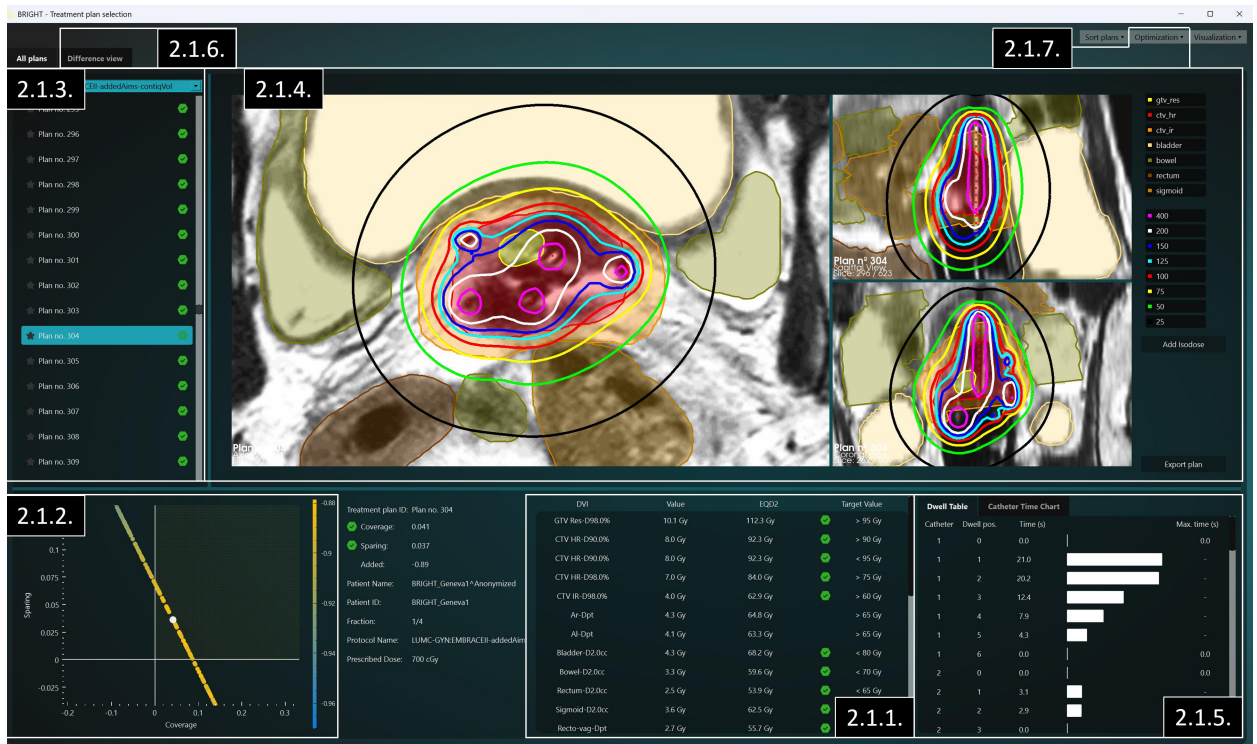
BRIGHT - Treatment plan selection

All plans | Difference view

2.1.6.

Sort plans ▾ | Optimization ▾ | Visualization ▾

2.1.7.

2.1.3.

CEII-addedAims-contiqVol

Plan no. 295
Plan no. 296
Plan no. 297
Plan no. 298
Plan no. 299
Plan no. 300
Plan no. 301
Plan no. 302
Plan no. 303
Plan no. 304
Plan no. 305
Plan no. 306
Plan no. 307
Plan no. 308
Plan no. 309

2.1.4.

Plan n° 304
Sagittal View
Slice: 296 / 523

Plan n° 304
Coronal View
Slice: 2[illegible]

Plan n° 304
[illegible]

gtv_res
ctv_hr
ctv_ir
bladder
bowel
rectum
sigmoid

400
200
150
125
100
75
50
25

Add Isodose

Export plan

2.1.2.

Sparing
0.1
0.075
0.05
0.025
0
-0.025
-0.2 -0.1 0 0.1 0.2 0.3
Coverage

-0.88
-0.9
-0.92
-0.94
-0.96

Treatment plan ID: Plan no. 304
Coverage: 0.041
Sparing: 0.037
Added: -0.89
Patient Name: BRIGHT_Geneva1^Anonymized
Patient ID: BRIGHT_Geneva1
Fraction: 1/4
Protocol Name: LUMC-GYN:EMBRACEII-addedAim
Prescribed Dose: 700 cGy

| DVI | Value | EQD2 | | Target Value |
|---|---|---|---|---|
| GTV Res-D98.0% | 10.1 Gy | 112.3 Gy | ✔ | > 95 Gy |
| CTV HR-D90.0% | 8.0 Gy | 92.3 Gy | ✔ | > 90 Gy |
| CTV HR-D90.0% | 8.0 Gy | 92.3 Gy | ✔ | < 95 Gy |
| CTV HR-D98.0% | 7.0 Gy | 84.0 Gy | ✔ | > 75 Gy |
| CTV IR-D98.0% | 4.0 Gy | 62.9 Gy | ✔ | > 60 Gy |
| Ar-Dpt | 4.3 Gy | 64.8 Gy | | > 65 Gy |
| Al-Dpt | 4.1 Gy | 63.3 Gy | | > 65 Gy |
| Bladder-D2.0cc | 4.3 Gy | 68.2 Gy | ✔ | < 80 Gy |
| Bowel-D2.0cc | 3.3 Gy | 59.6 Gy | ✔ | < 70 Gy |
| Rectum-D2.0cc | 2.5 Gy | 53.9 Gy | ✔ | < 65 Gy |
| Sigmoid-D2.0cc | 3.6 Gy | 62.5 Gy | ✔ | |
| Recto-vag-Dpt | 2.7 Gy | 55.7 Gy | ✔ | |

2.1.1.

Dwell Table | Catheter Time Chart

| Catheter | Dwell pos. | Time (s) | Max. time (s) |
|---|---|---|---|
| 1 | 0 | 0.0 | 0.0 |
| 1 | 1 | 21.0 | - |
| 1 | 2 | 20.2 | - |
| 1 | 3 | 12.4 | - |
| 1 | 4 | 7.9 | - |
| 1 | 5 | 4.3 | - |
| 1 | 6 | 0.0 | 0.0 |
| 2 | 0 | 0.0 | 0.0 |
| 2 | 1 | 3.1 | - |
| 2 | 2 | 2.9 | |
| 2 | 3 | 0.0 | |

2.1.5.